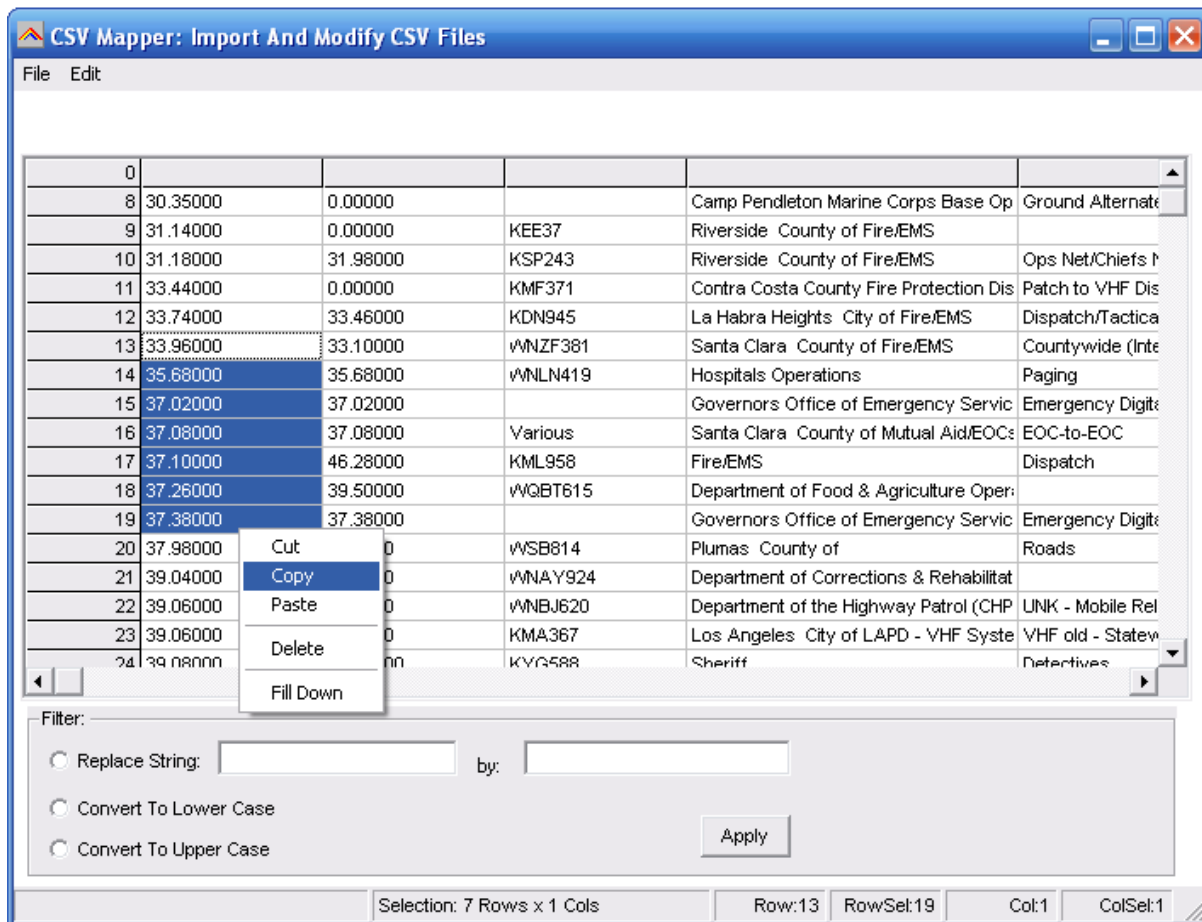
CSV Mapper: Import And Modify CSV Files

File Edit

| 0 | | | | | |
|---|---|---|---|---|---|
| 8 | 30.35000 | 0.00000 | | Camp Pendleton Marine Corps Base Op | Ground Alternate |
| 9 | 31.14000 | 0.00000 | KEE37 | Riverside County of Fire/EMS | |
| 10 | 31.18000 | 31.98000 | KSP243 | Riverside County of Fire/EMS | Ops Net/Chiefs N |
| 11 | 33.44000 | 0.00000 | KMF371 | Contra Costa County Fire Protection Dis | Patch to VHF Dis |
| 12 | 33.74000 | 33.46000 | KDN945 | La Habra Heights City of Fire/EMS | Dispatch/Tactica |
| 13 | 33.96000 | 33.10000 | WNZF381 | Santa Clara County of Fire/EMS | Countywide (Inte |
| 14 | 35.68000 | 35.68000 | WNLN419 | Hospitals Operations | Paging |
| 15 | 37.02000 | 37.02000 | | Governors Office of Emergency Servic | Emergency Digita |
| 16 | 37.08000 | 37.08000 | Various | Santa Clara County of Mutual Aid/EOCs | EOC-to-EOC |
| 17 | 37.10000 | 46.28000 | KML958 | Fire/EMS | Dispatch |
| 18 | 37.26000 | 39.50000 | WQBT615 | Department of Food & Agriculture Oper: | |
| 19 | 37.38000 | 37.38000 | | Governors Office of Emergency Servic | Emergency Digita |
| 20 | 37.98000 | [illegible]0 | WSB814 | Plumas County of | Roads |
| 21 | 39.04000 | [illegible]0 | WNAY924 | Department of Corrections & Rehabilitat | |
| 22 | 39.06000 | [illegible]0 | WNBJ620 | Department of the Highway Patrol (CHP | UNK - Mobile Rel |
| 23 | 39.06000 | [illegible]0 | KMA367 | Los Angeles City of LAPD - VHF Syste | VHF old - Statew |
| 24 | 39.08000 | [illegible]00 | KYG588 | Sheriff | Detectives |

Cut
Copy
Paste
Delete
Fill Down

Filter:
Replace String: by:
Convert To Lower Case
Convert To Upper Case
Apply

Selection: 7 Rows x 1 Cols | Row:13 | RowSel:19 | Col:1 | ColSel:1